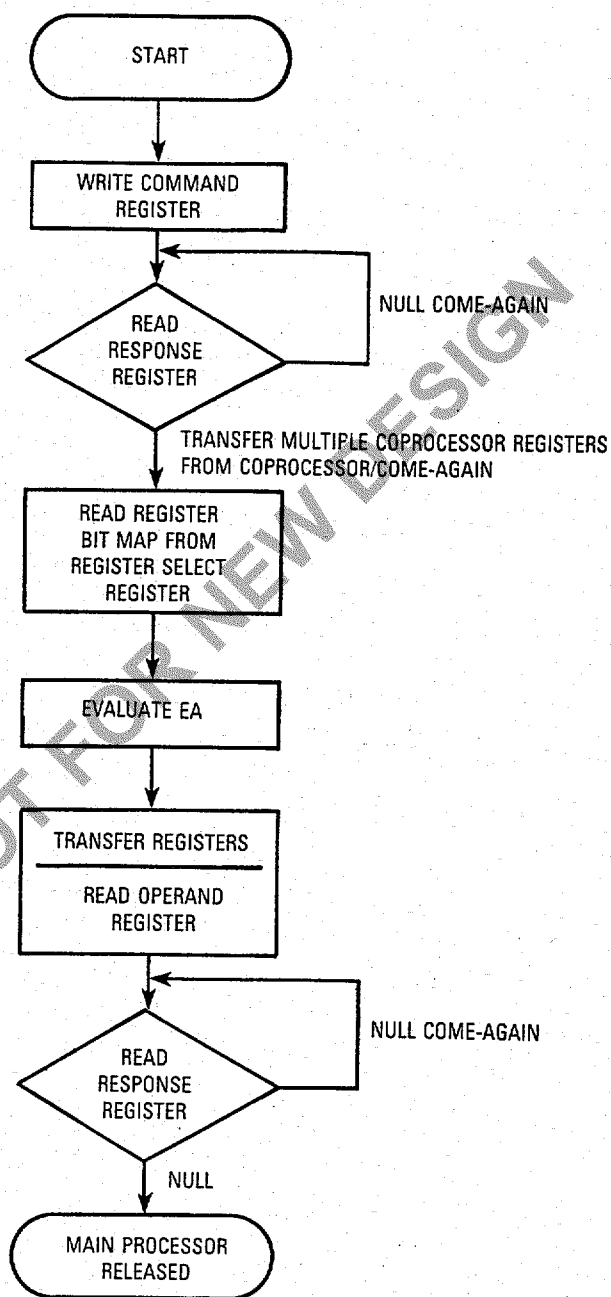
START

WRITE COMMAND REGISTER

NULL COME-AGAIN

READ RESPONSE REGISTER

TRANSFER MULTIPLE COPROCESSOR REGISTERS FROM COPROCESSOR/COME-AGAIN

READ REGISTER BIT MAP FROM REGISTER SELECT REGISTER

EVALUATE EA

TRANSFER REGISTERS

READ OPERAND REGISTER

NULL COME-AGAIN

READ RESPONSE REGISTER

NULL

MAIN PROCESSOR RELEASED

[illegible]T FOR NEW DESIGN